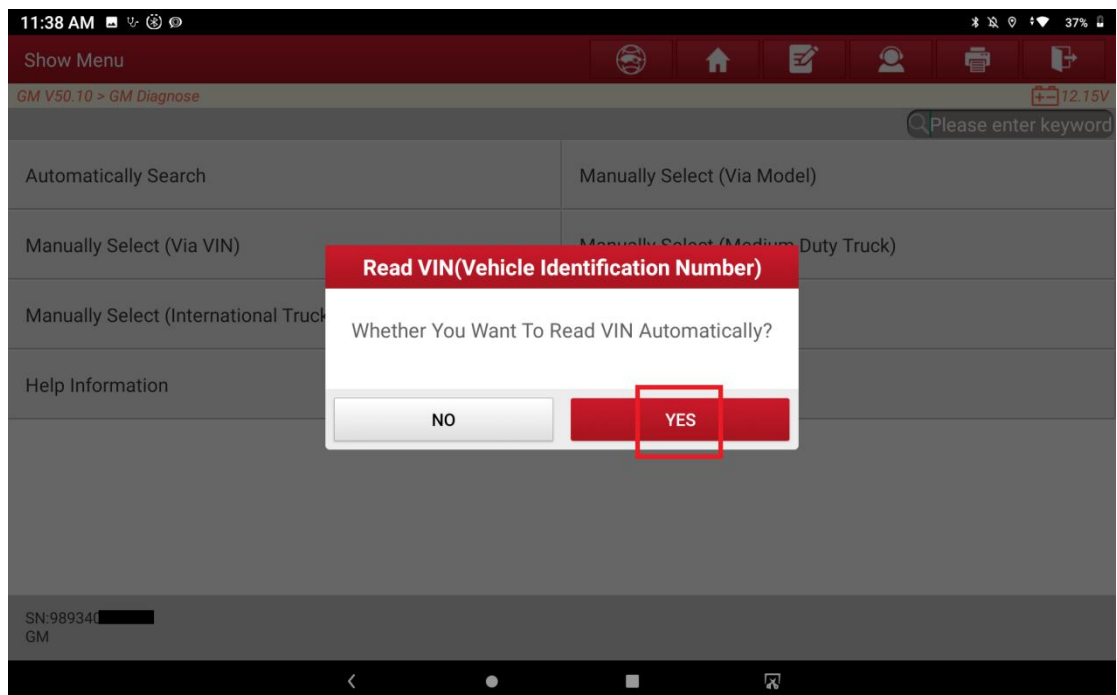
11:38 AM

37%

Show Menu

GM V50.10 > GM Diagnose

12.15V

Please enter keyword

Automatically Search

Manually Select (Via Model)

Manually Select (Via VIN)

Manually Select (Medium Duty Truck)

Manually Select (International Truck

Help Information

Read VIN(Vehicle Identification Number)

Whether You Want To Read VIN Automatically?

NO

YES

SN:989340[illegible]
GM